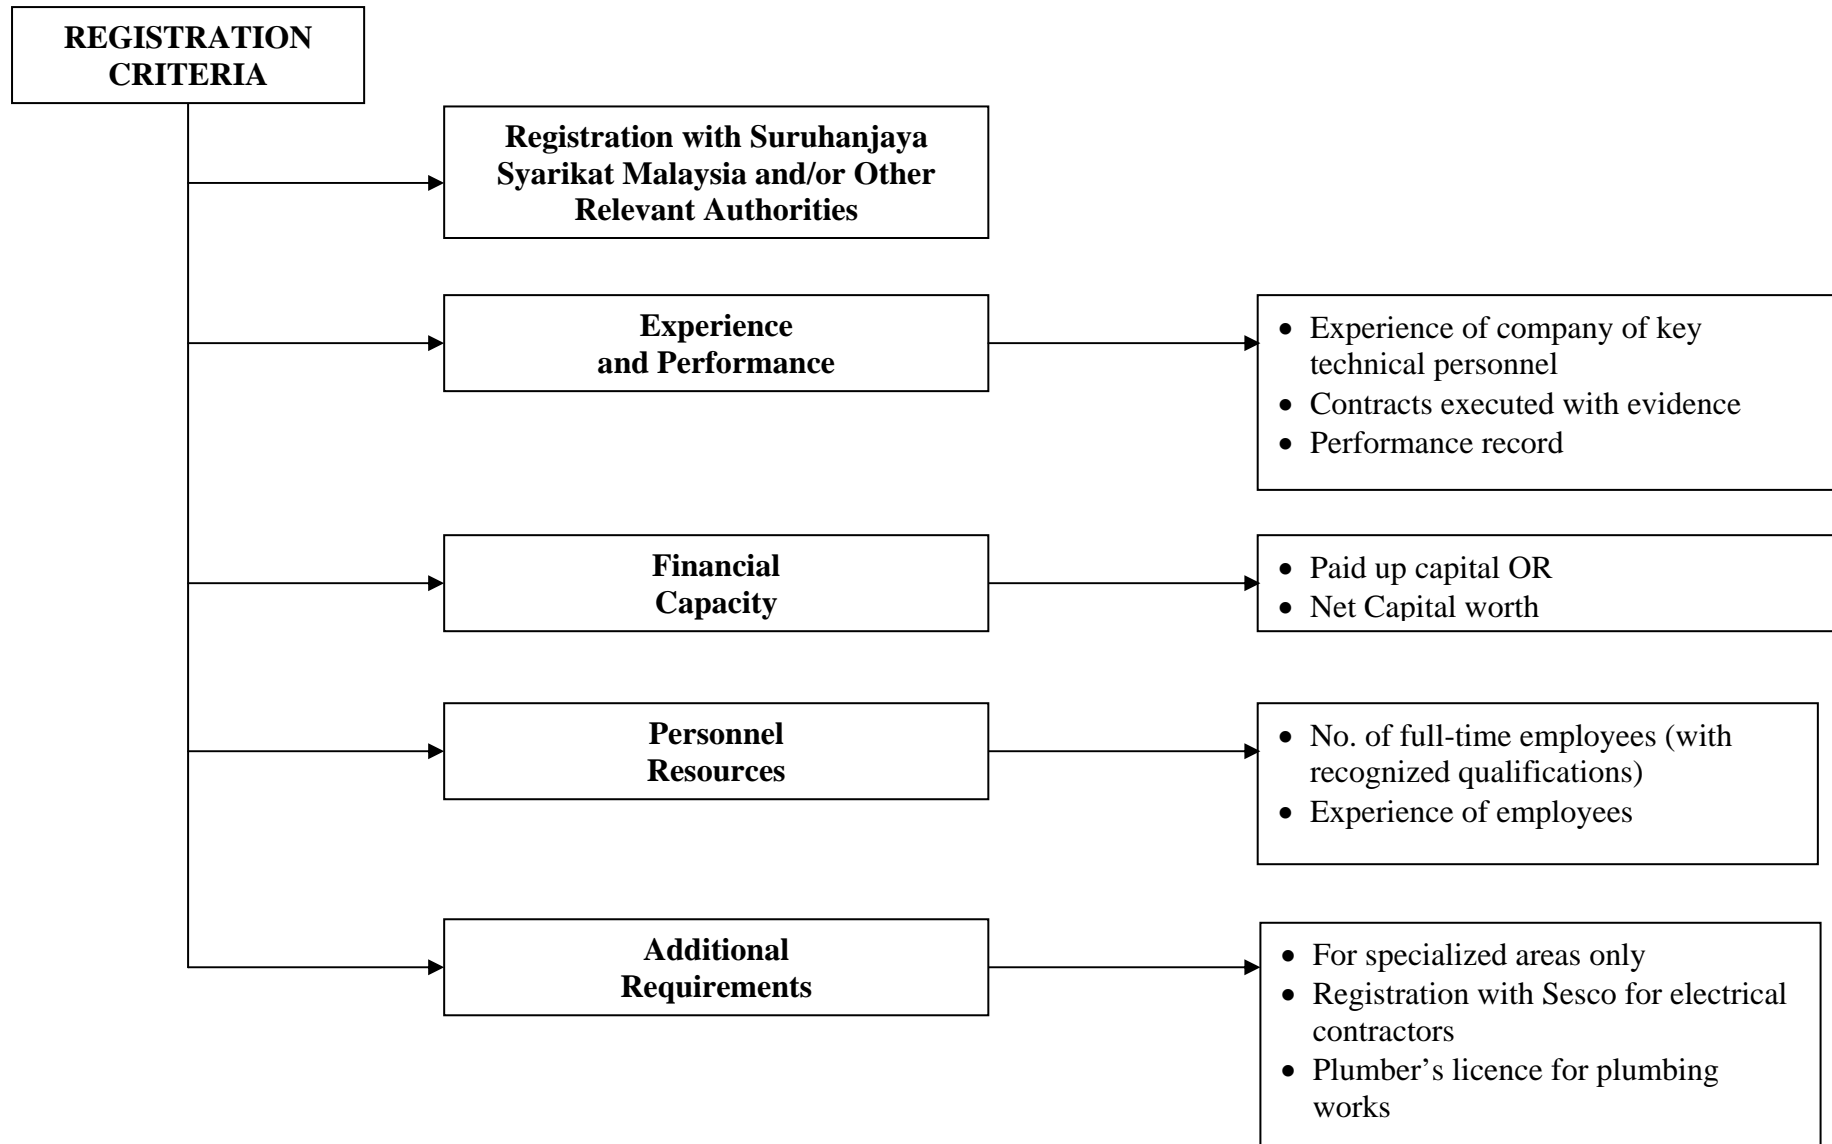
REGISTRATION CRITERIA

Registration with Suruhanjaya Syarikat Malaysia and/or Other Relevant Authorities

Experience and Performance

- Experience of company of key technical personnel
- Contracts executed with evidence
- Performance record

Financial Capacity

- Paid up capital OR
- Net Capital worth

Personnel Resources

- No. of full-time employees (with recognized qualifications)
- Experience of employees

Additional Requirements

- For specialized areas only
- Registration with Sesco for electrical contractors
- Plumber's licence for plumbing works